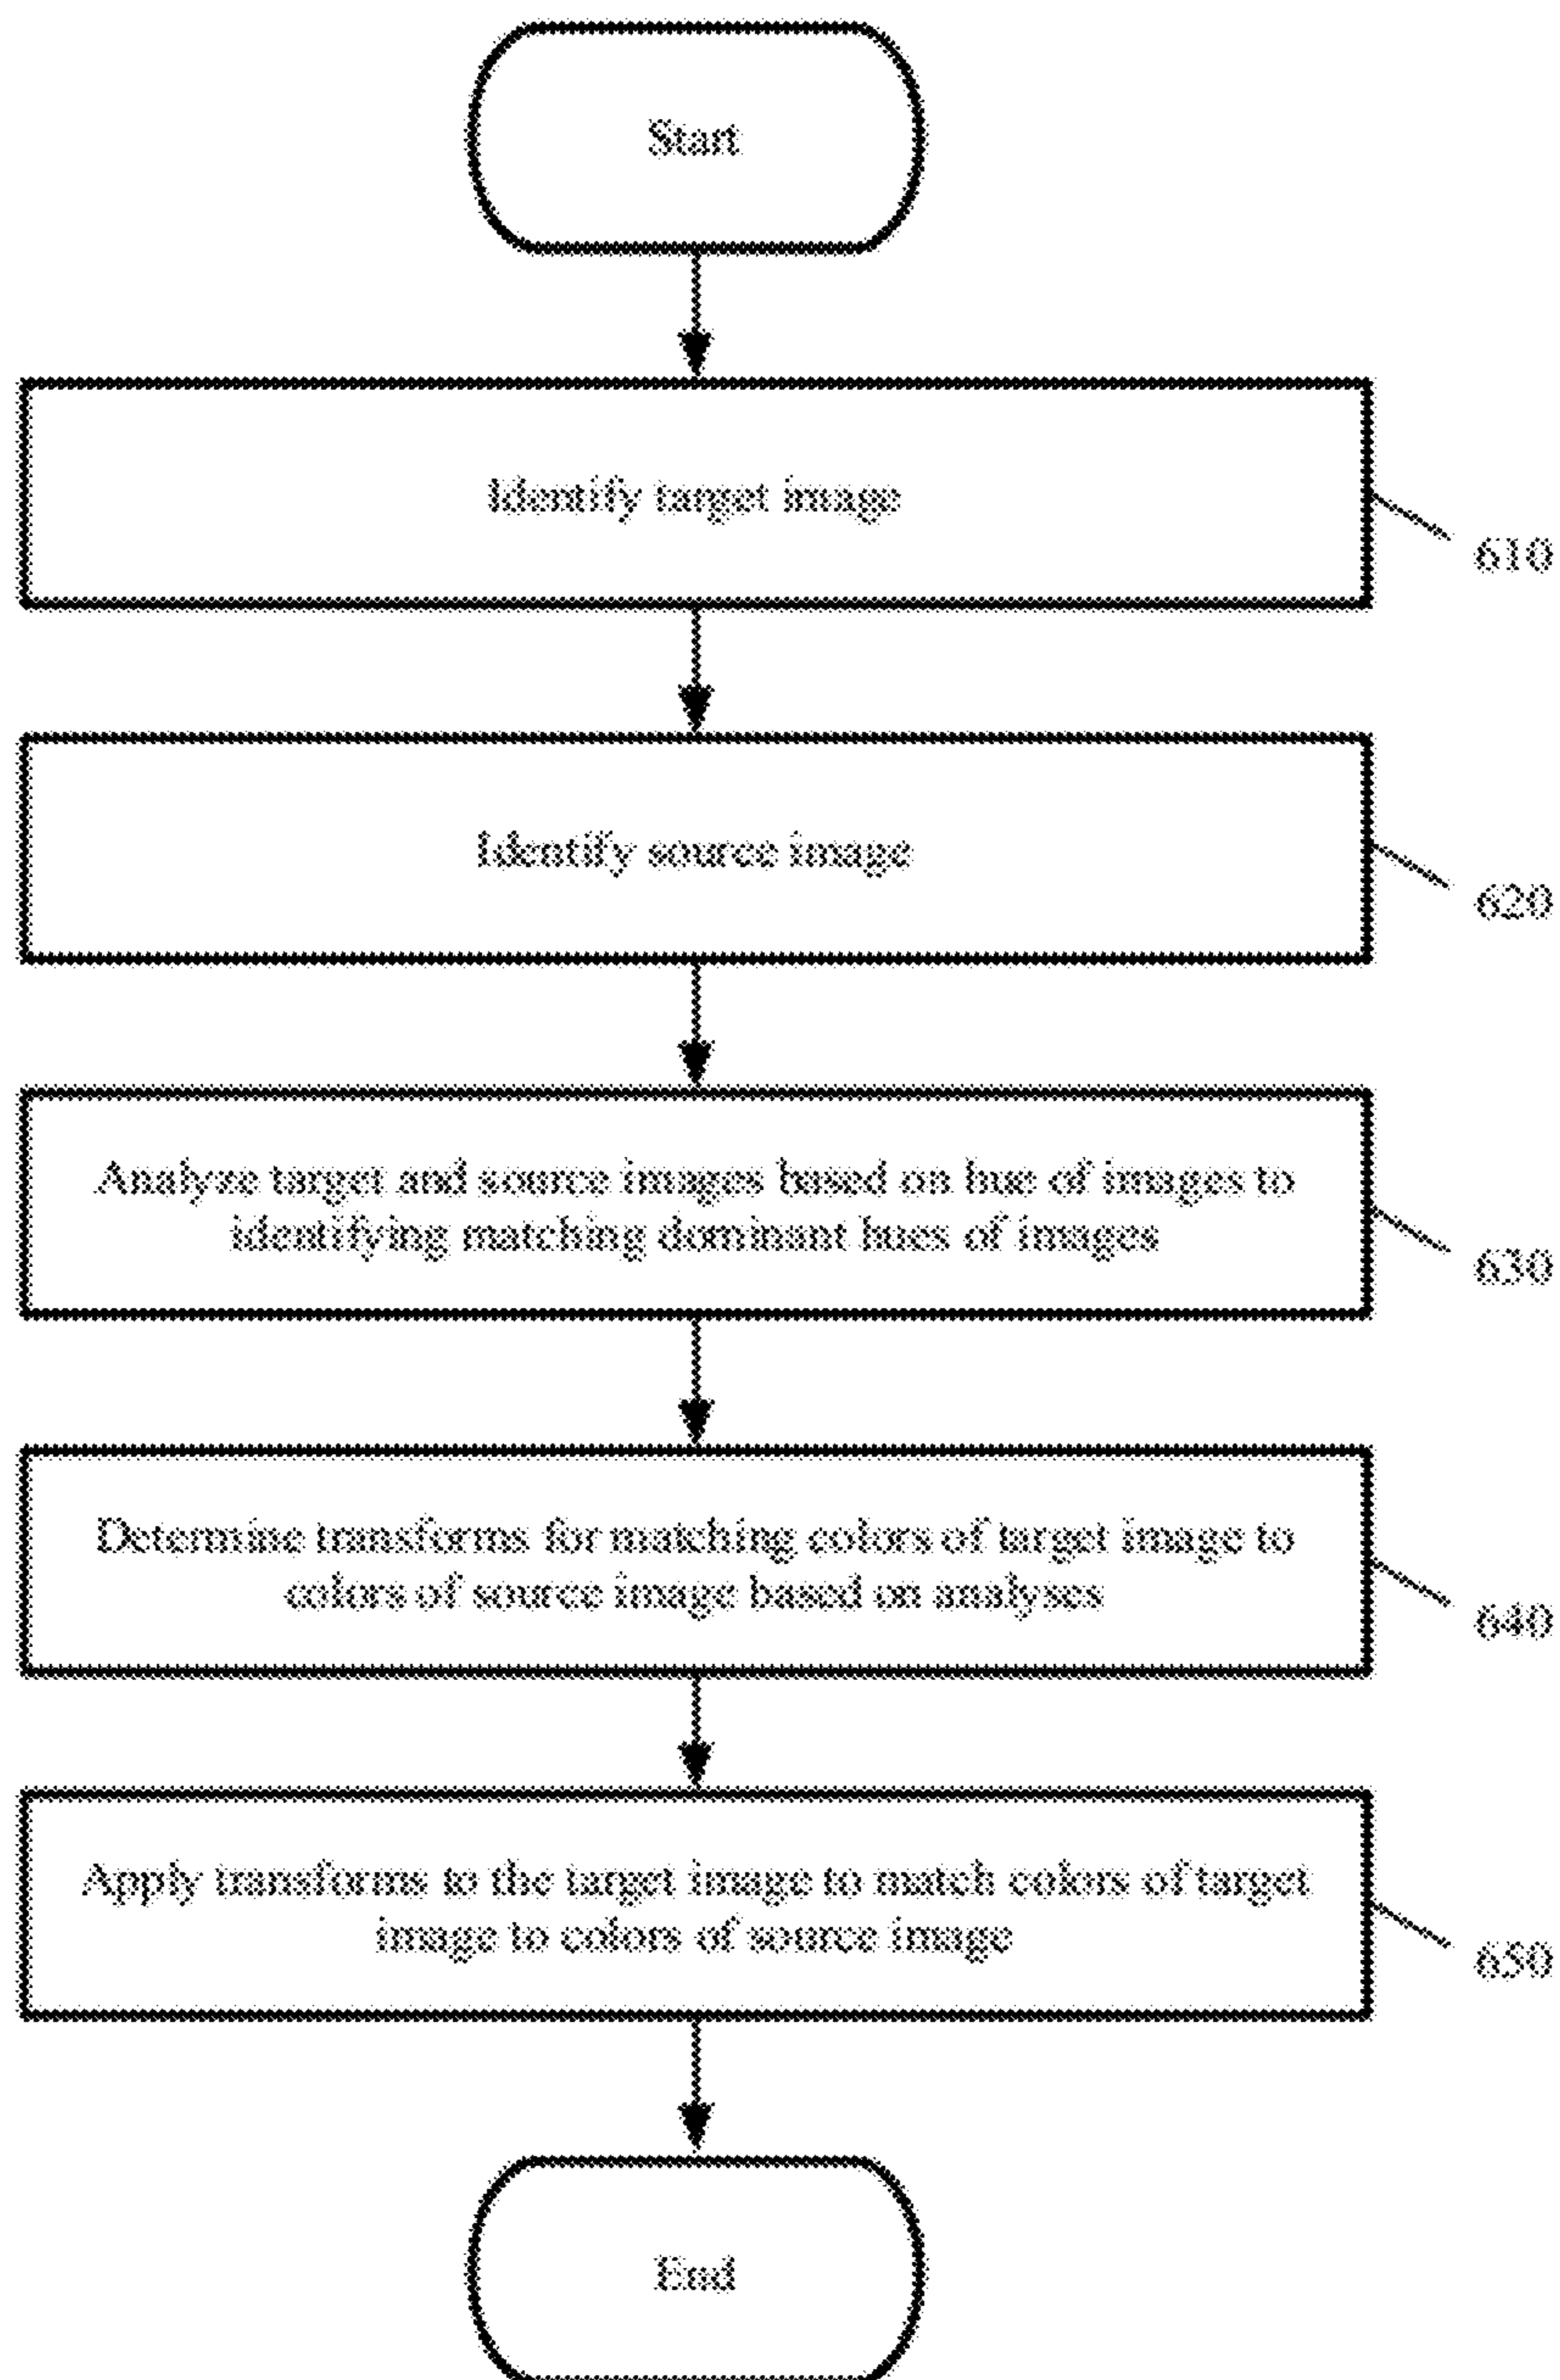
Start

Identify target image

610

Identify source image

620

Analyse target and source images based on hue of images to identifying matching dominant hues of images

630

Determine transforms for matching colors of target image to colors of source image based on analyses

640

Apply transforms to the target image to match colors of target image to colors of source image

650

End